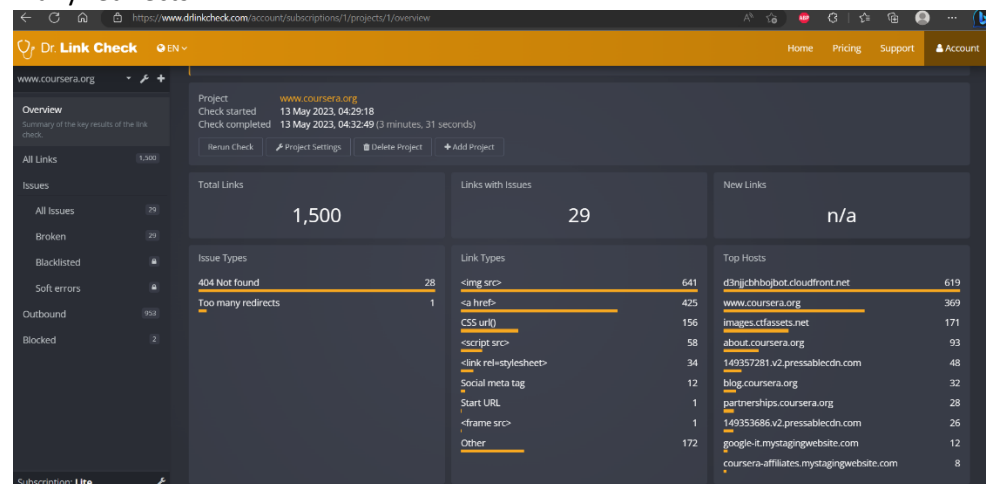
https://www.drlinkcheck.com/account/subscriptions/1/projects/1/overview

Dr. Link Check EN

Home Pricing Support Account

www.coursera.org

Overview
Summary of the key results of the link check.

All Links 1,500

Issues

All Issues 29

Broken 29

Blacklisted

Soft errors

Outbound 953

Blocked 2

Subscription: Lite

Project www.coursera.org
Check started 13 May 2023, 04:29:18
Check completed 13 May 2023, 04:32:49 (3 minutes, 31 seconds)

Rerun Check | Project Settings | Delete Project | Add Project

Total Links
1,500

Links with Issues
29

New Links
n/a

Issue Types

| | |
|---|---|
| 404 Not found | 28 |
| Too many redirects | 1 |

Link Types

| | |
|---|---|
| <img src> | 641 |
| <a href> | 425 |
| CSS url() | 156 |
| <script src> | 58 |
| <link rel=stylesheet> | 34 |
| Social meta tag | 12 |
| Start URL | 1 |
| <frame src> | 1 |
| Other | 172 |

Top Hosts

| | |
|---|---|
| d3njjcbhbojbot.cloudfront.net | 619 |
| www.coursera.org | 369 |
| images.ctfassets.net | 171 |
| about.coursera.org | 93 |
| 149357281.v2.pressablecdn.com | 48 |
| blog.coursera.org | 32 |
| partnerships.coursera.org | 28 |
| 149353686.v2.pressablecdn.com | 26 |
| google-it.mystagingwebsite.com | 12 |
| coursera-affiliates.mystagingwebsite.com | 8 |